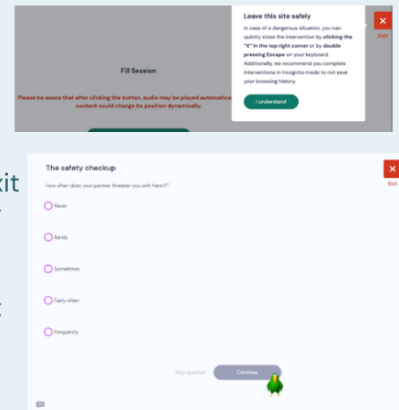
Leave this site safely

In case of a dangerous situation, you can quickly close the intervention by clicking the "X" in the top right corner or by double pressing Escape on your keyboard. Additionally, we recommend you complete interventions in incognito mode to not save your browsing history.

I understand

Exit

Fill Session

Please be aware that after clicking the button, audio may be played automatic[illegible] content could change its position dynamically.

xit

The safety checkup

How often does your partner threaten you with harm?

Never

Rarely

Sometimes

Fairly often

Frequently

Skip question

Continue

Exit